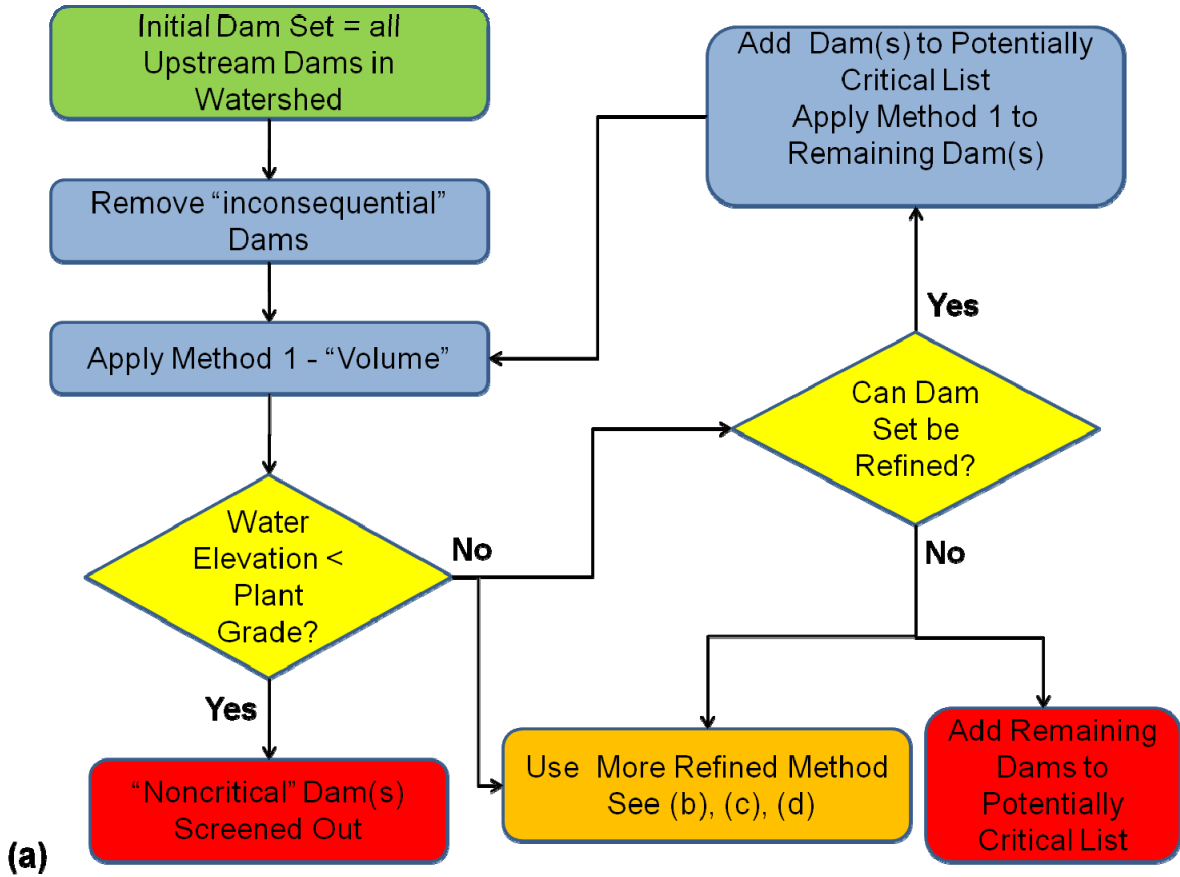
Initial Dam Set = *all* Upstream Dams in Watershed

Remove "inconsequential" Dams

Apply Method 1 - "Volume"

Water Elevation < Plant Grade?

Yes

"Noncritical" Dam(s) Screened Out

No

Use More Refined Method See (b), (c), (d)

Can Dam Set be Refined?

Yes

Add Dam(s) to Potentially Critical List Apply Method 1 to Remaining Dam(s)

No

Add Remaining Dams to Potentially Critical List

(a)